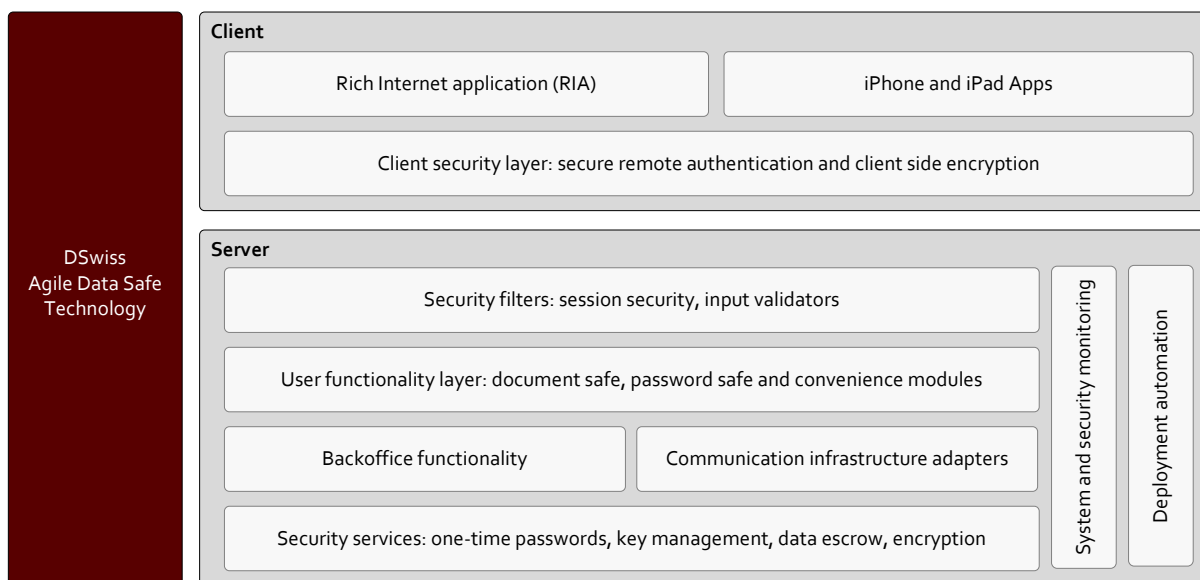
DSwiss
Agile Data Safe
Technology

Client

Rich Internet application (RIA)

iPhone and iPad Apps

Client security layer: secure remote authentication and client side encryption

Server

Security filters: session security, input validators

User functionality layer: document safe, password safe and convenience modules

Backoffice functionality

Communication infrastructure adapters

Security services: one-time passwords, key management, data escrow, encryption

System and security monitoring

Deployment automation